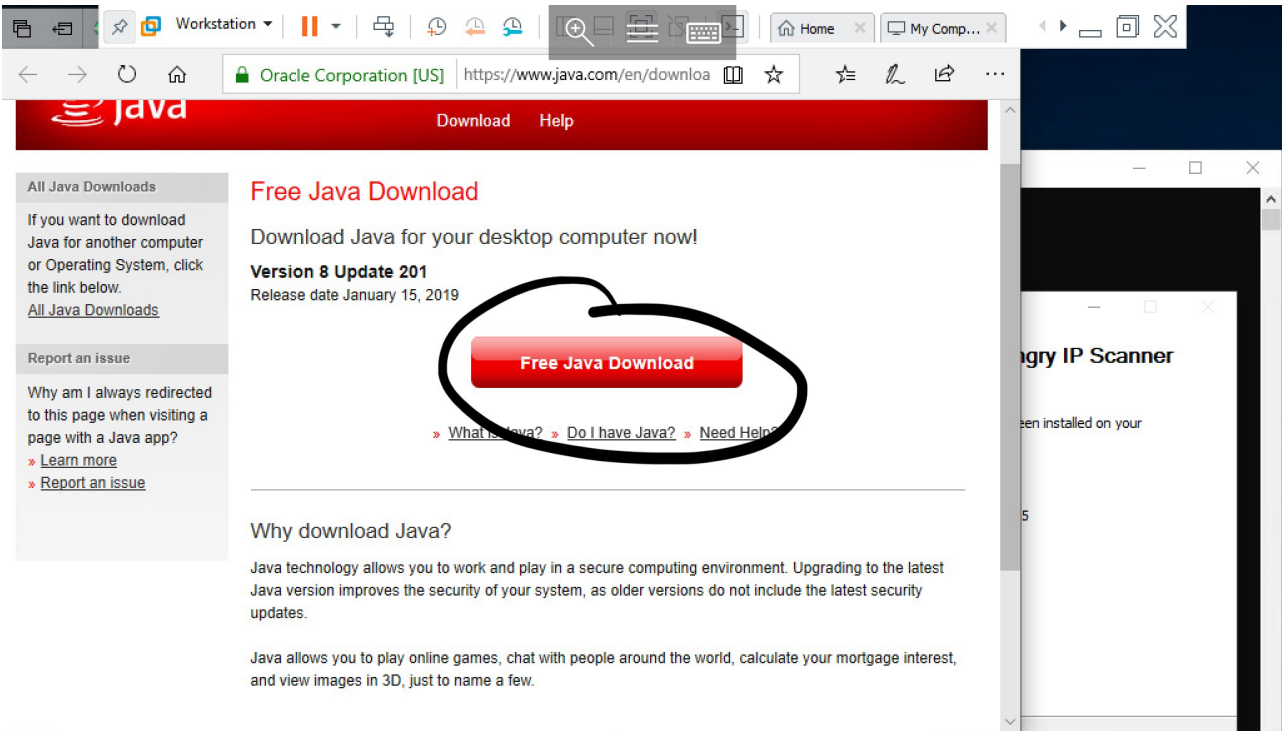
Workstation
Home
My Comp...
Oracle Corporation [US]
https://www.java.com/en/downloa

Java
Download Help

All Java Downloads
If you want to download Java for another computer or Operating System, click the link below.
All Java Downloads

Report an issue
Why am I always redirected to this page when visiting a page with a Java app?
» Learn more
» Report an issue

Free Java Download
Download Java for your desktop computer now!
Version 8 Update 201
Release date January 15, 2019

Free Java Download

» What is Java? » Do I have Java? » Need Help?

Why download Java?
Java technology allows you to work and play in a secure computing environment. Upgrading to the latest Java version improves the security of your system, as older versions do not include the latest security updates.

Java allows you to play online games, chat with people around the world, calculate your mortgage interest, and view images in 3D, just to name a few.

ngry IP Scanner
een installed on your
5